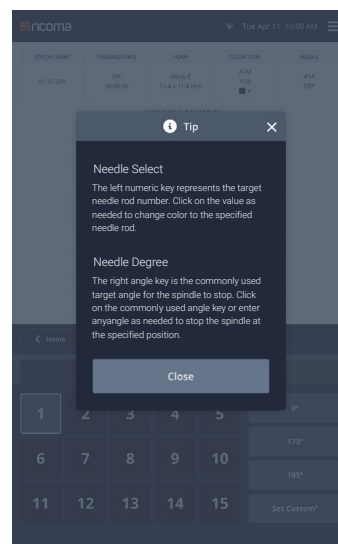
ricoma

Tue Apr 11 10:00 AM

STITCH COUNT
0 / 57,306

PROGRESS RATE
0%
00:00:00

HOOP
Hoop E
11.4 x 11.4 inch

COLOR STOP
1/10
1/20
6

NEEDLE
#14
155°

Tip

Needle Select
The left numeric key represents the target needle rod number. Click on the value as needed to change color to the specified needle rod.

Needle Degree
The right angle key is the commonly used target angle for the spindle to stop. Click on the commonly used angle key or enter anyangle as needed to stop the spindle at the specified position.

Close

Home

| 1 | 2 | 3 | 4 | 5 | 0° |
|---|---|---|---|---|---|
| 6 | 7 | 8 | 9 | 10 | 172° |
| | | | | | 195° |
| 11 | 12 | 13 | 14 | 15 | Set Custom° |